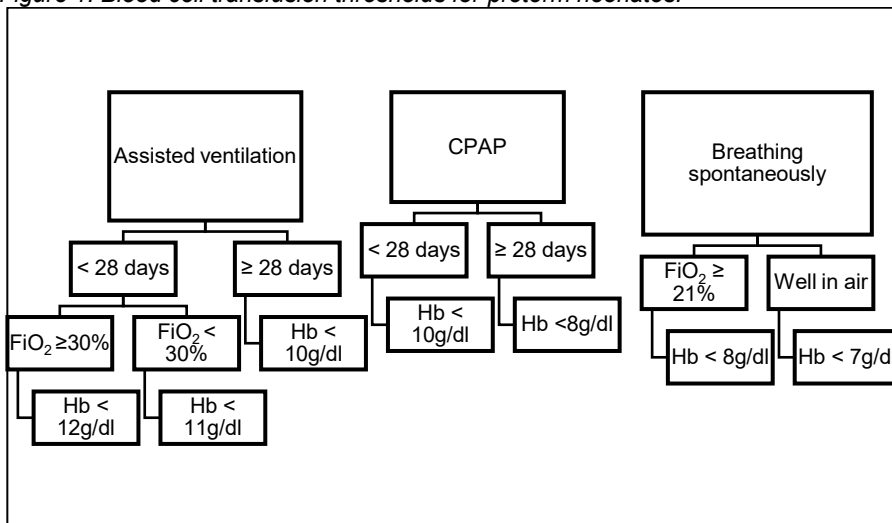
Figure 1: Blood cell transfusion thresholds for preterm neonates.

Assisted ventilation

< 28 days

≥ 28 days

FiO$_2$ ≥30%

FiO$_2$ < 30%

Hb < 10g/dl

Hb < 12g/dl

Hb < 11g/dl

CPAP

< 28 days

≥ 28 days

Hb < 10g/dl

Hb <8g/dl

Breathing spontaneously

FiO$_2$ ≥ 21%

Well in air

Hb < 8g/dl

Hb < 7g/d